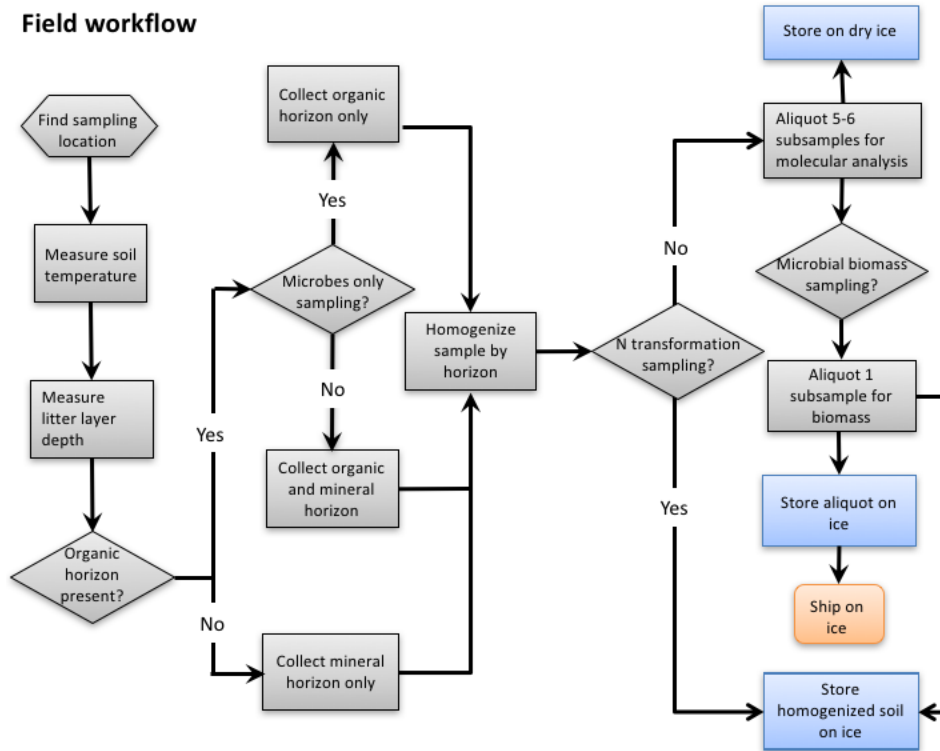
Field workflow

Find sampling location

Measure soil temperature

Measure litter layer depth

Organic horizon present?

Yes

No

Microbes only sampling?

Yes

No

Collect organic horizon only

Collect organic and mineral horizon

Collect mineral horizon only

Homogenize sample by horizon

N transformation sampling?

No

Yes

Store on dry ice

Aliquot 5-6 subsamples for molecular analysis

Microbial biomass sampling?

Aliquot 1 subsample for biomass

Store aliquot on ice

Ship on ice

Store homogenized soil on ice